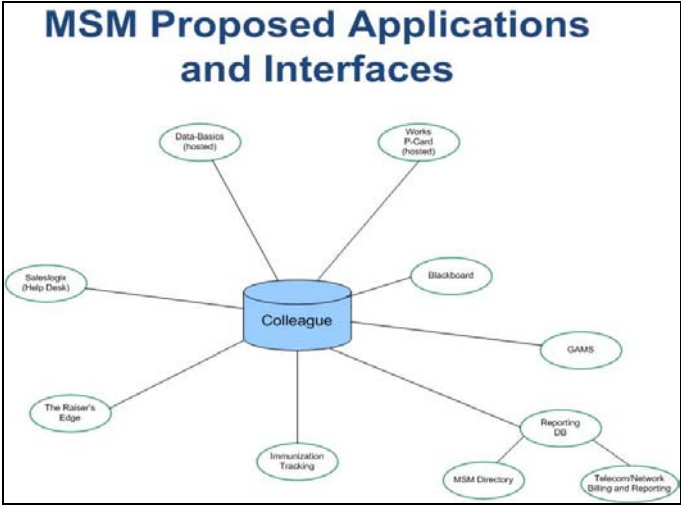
MSM Proposed Applications and Interfaces

Data-Basics (hosted)

Works P-Card (hosted)

Saleslogix (Help Desk)

Blackboard

Colleague

GAMS

The Raiser's Edge

Reporting DB

Immunization Tracking

MSM Directory

Telecom/Network Billing and Reporting